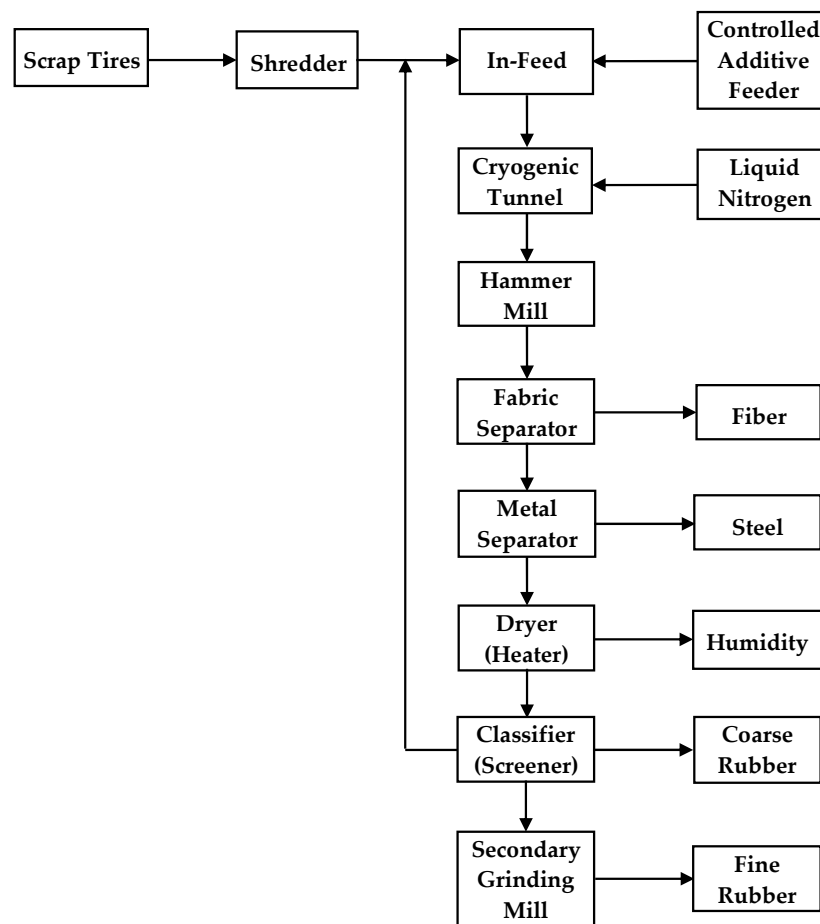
Scrap Tires

Shredder

In-Feed

Controlled Additive Feeder

Cryogenic Tunnel

Liquid Nitrogen

Hammer Mill

Fabric Separator

Fiber

Metal Separator

Steel

Dryer (Heater)

Humidity

Classifier (Screener)

Coarse Rubber

Secondary Grinding Mill

Fine Rubber